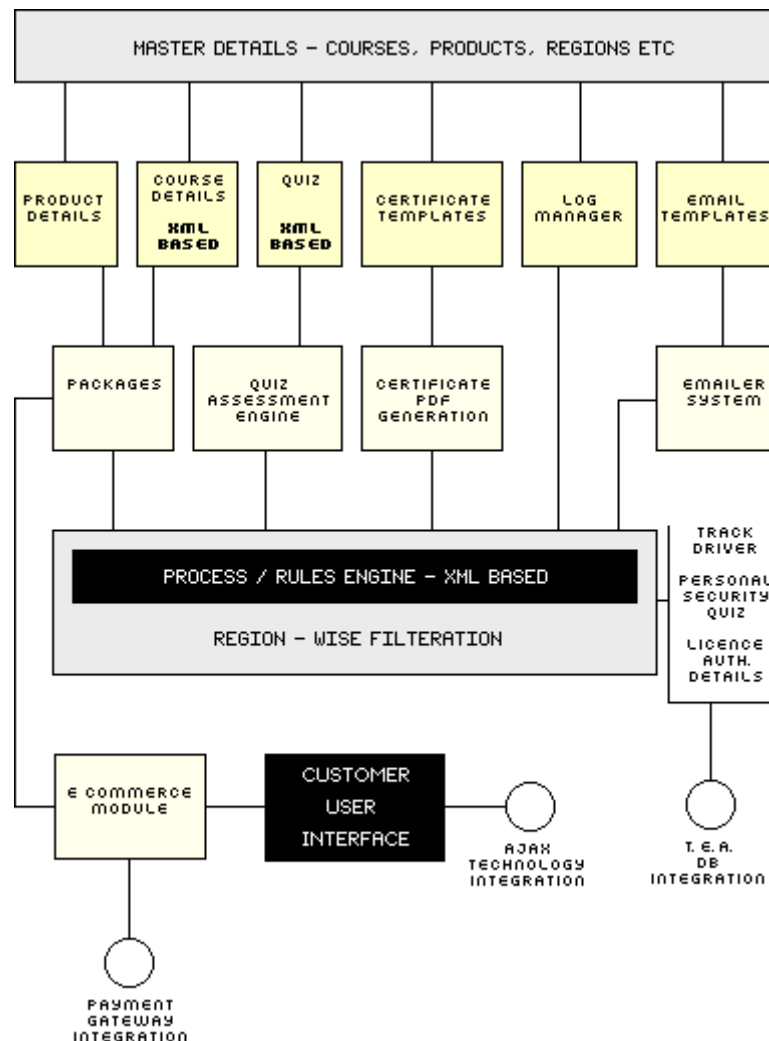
MASTER DETAILS - COURSES, PRODUCTS, REGIONS ETC

PRODUCT DETAILS

COURSE DETAILS
XML BASED

QUIZ
XML BASED

CERTIFICATE TEMPLATES

LOG MANAGER

EMAIL TEMPLATES

PACKAGES

QUIZ ASSESSMENT ENGINE

CERTIFICATE PDF GENERATION

EMAILER SYSTEM

PROCESS / RULES ENGINE - XML BASED

REGION - WISE FILTERATION

TRACK DRIVER

PERSONAL SECURITY QUIZ

LICENCE AUTH. DETAILS

E COMMERCE MODULE

CUSTOMER USER INTERFACE

AJAX TECHNOLOGY INTEGRATION

T. E. A. DB INTEGRATION

PAYMENT GATEWAY INTEGRATION